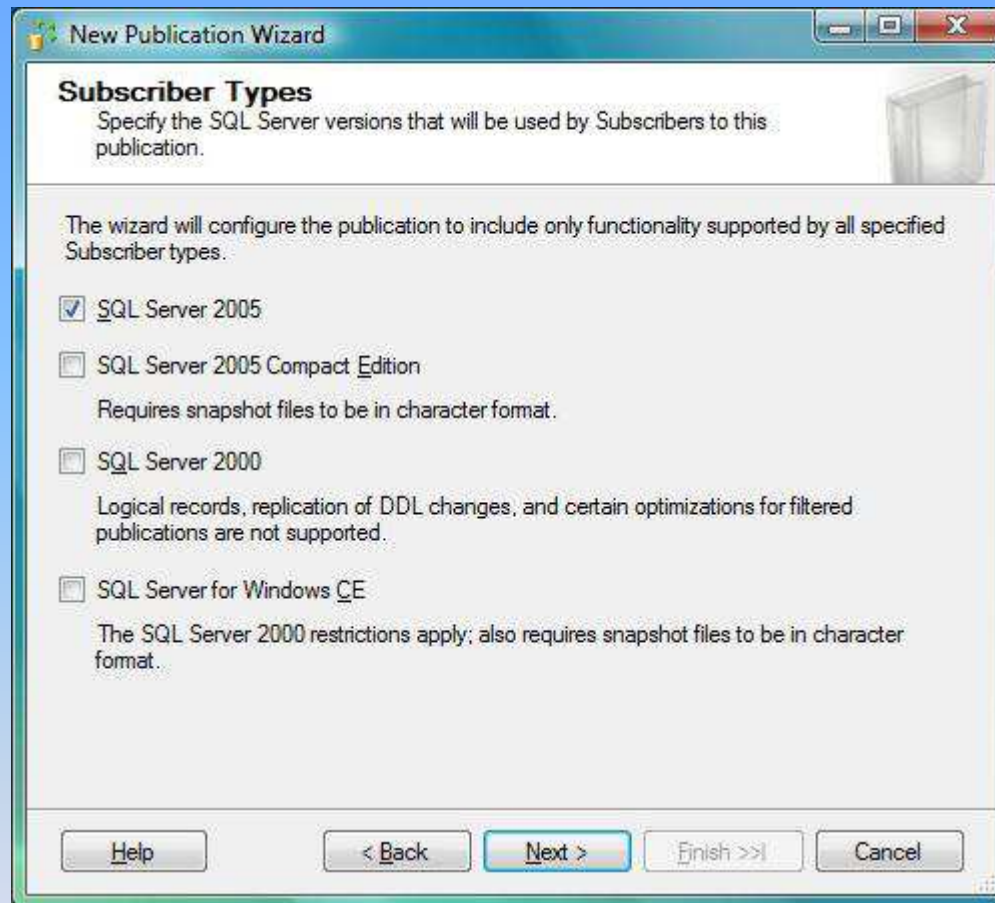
New Publication Wizard

Subscriber Types
Specify the SQL Server versions that will be used by Subscribers to this publication.

The wizard will configure the publication to include only functionality supported by all specified Subscriber types.

SQL Server 2005

SQL Server 2005 Compact Edition

Requires snapshot files to be in character format.

SQL Server 2000

Logical records, replication of DDL changes, and certain optimizations for filtered publications are not supported.

SQL Server for Windows CE

The SQL Server 2000 restrictions apply; also requires snapshot files to be in character format.

Help

< Back

Next >

Finish >>|

Cancel